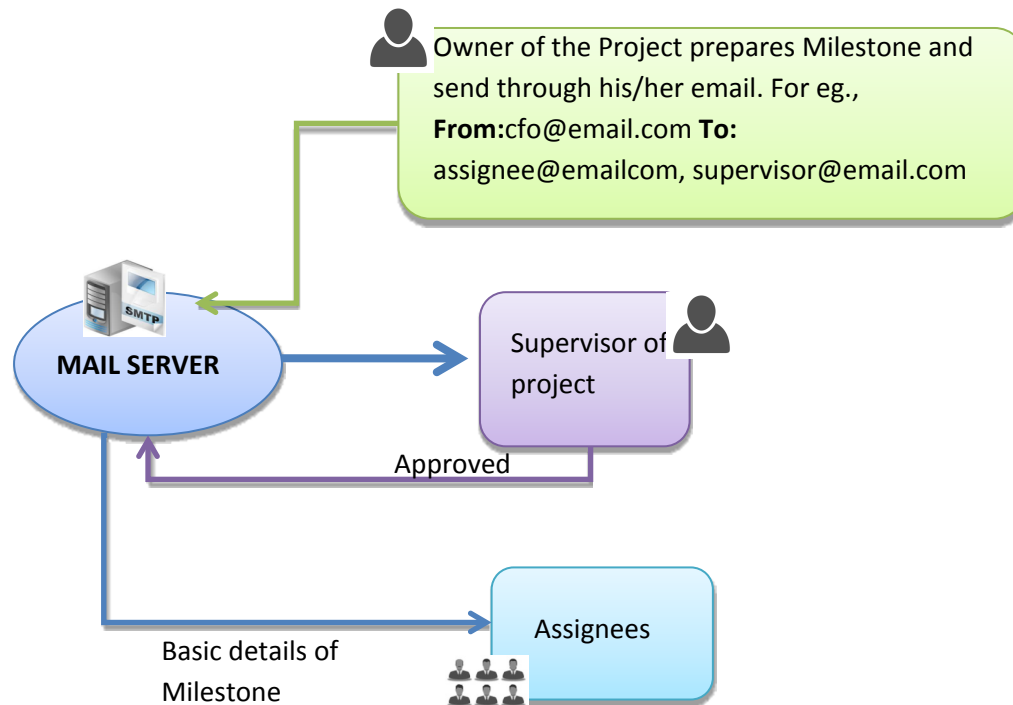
Owner of the Project prepares Milestone and send through his/her email. For eg., **From:**cfo@email.com **To:** assignee@emailcom, supervisor@email.com

SMTP

MAIL SERVER

Supervisor of project

Approved

Assignees

Basic details of Milestone